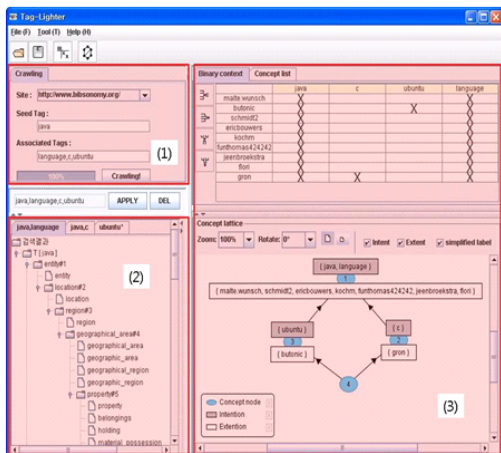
Tag-Lighter

File (F) Tool (T) Help (H)

Crawling

Site : http://www.bibsonomy.org/

Seed Tag :

java

Associated Tags :

language,c,ubuntu

100%

Crawling!

(1)

java,language,c,ubuntu

APPLY

DEL

java,language

java,c

ubuntu*

검색결과

T [ java ]

entity#1

entity

location#2

location

region#3

region

geographical_area#4

geographical_area

geographical_area

geographical_region

geographical_region

property#5

property

belongings

holding

material_possession

(2)

Binary context

Concept list

| | java | c | ubuntu | language |
|---|---|---|---|---|
| malte.wunsch | X | | | X |
| butonic | X | | X | X |
| schmidt2 | X | | | X |
| ericbouwers | X | | | X |
| kochm | X | | | X |
| funthomas424242 | X | | | X |
| jeenbroekstra | X | | | X |
| flori | X | | | X |
| gron | X | X | | X |

Concept lattice

Zoom: 100%

Rotate: 0°

Intent

Extent

simplified label

( java, language )

( malte.wunsch, schmidt2, ericbouwers, kochm, funthomas424242, jeenbroekstra, flori )

( ubuntu )

3

( butonic )

( c )

2

( gron )

4

Concept node

Intention

Extention

(3)